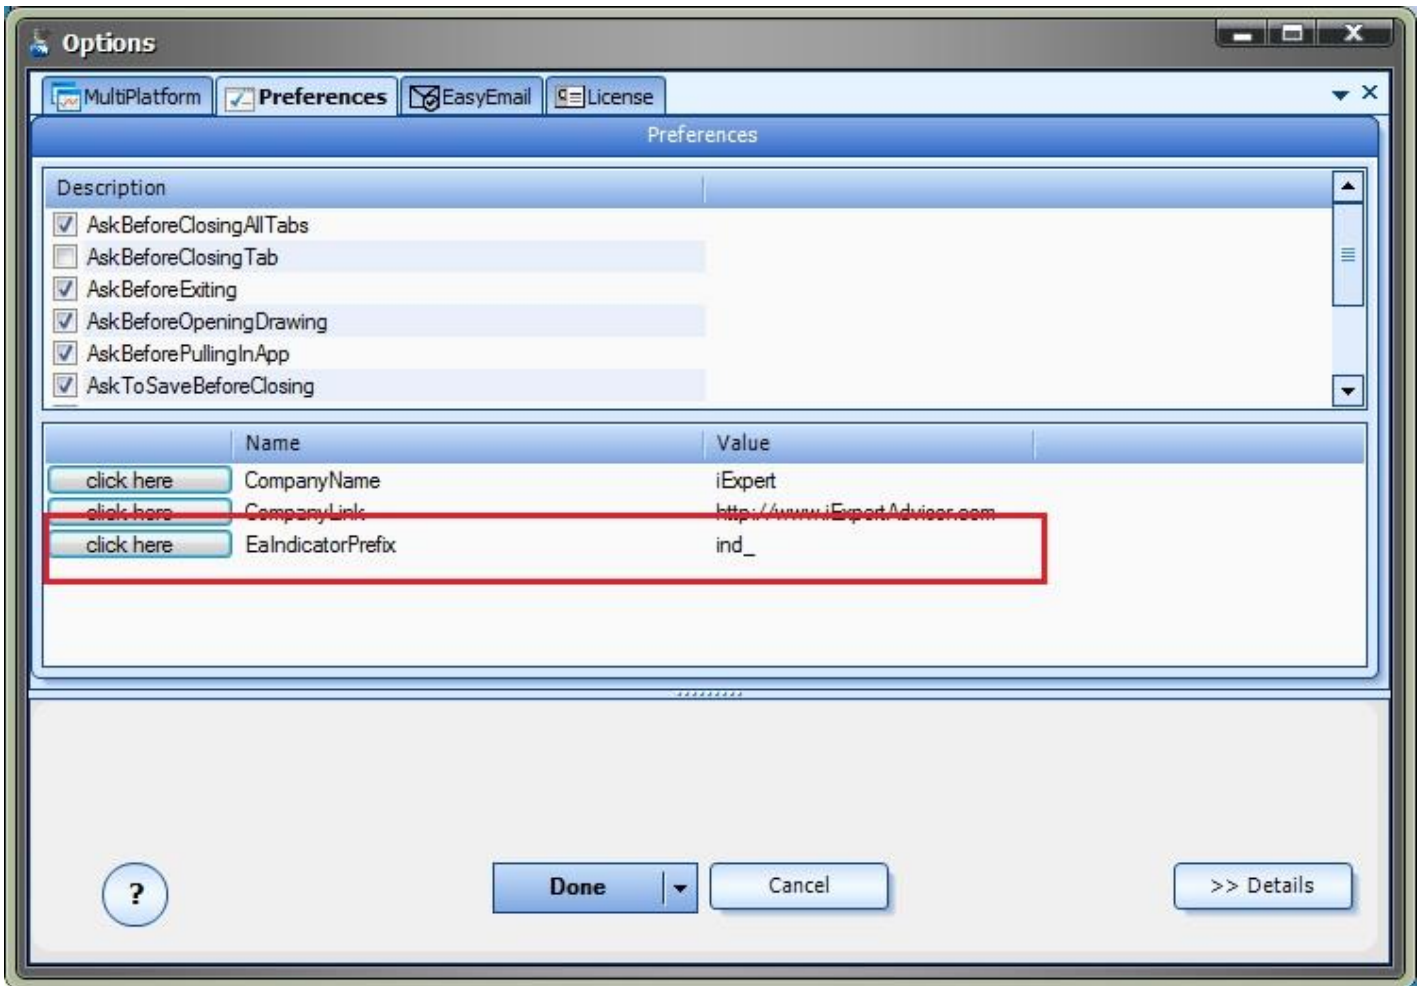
Options

MultiPlatform | Preferences | EasyEmail | License

Preferences

Description

AskBeforeClosingAllTabs
AskBeforeClosingTab
AskBeforeExiting
AskBeforeOpeningDrawing
AskBeforePullingInApp
AskToSaveBeforeClosing

| | Name | Value |
|---|---|---|
| click here | CompanyName | iExpert |
| click here | CompanyLink | http://www.iExpertAdvisor.com |
| click here | EaIndicatorPrefix | ind_ |

?

Done

Cancel

>> Details